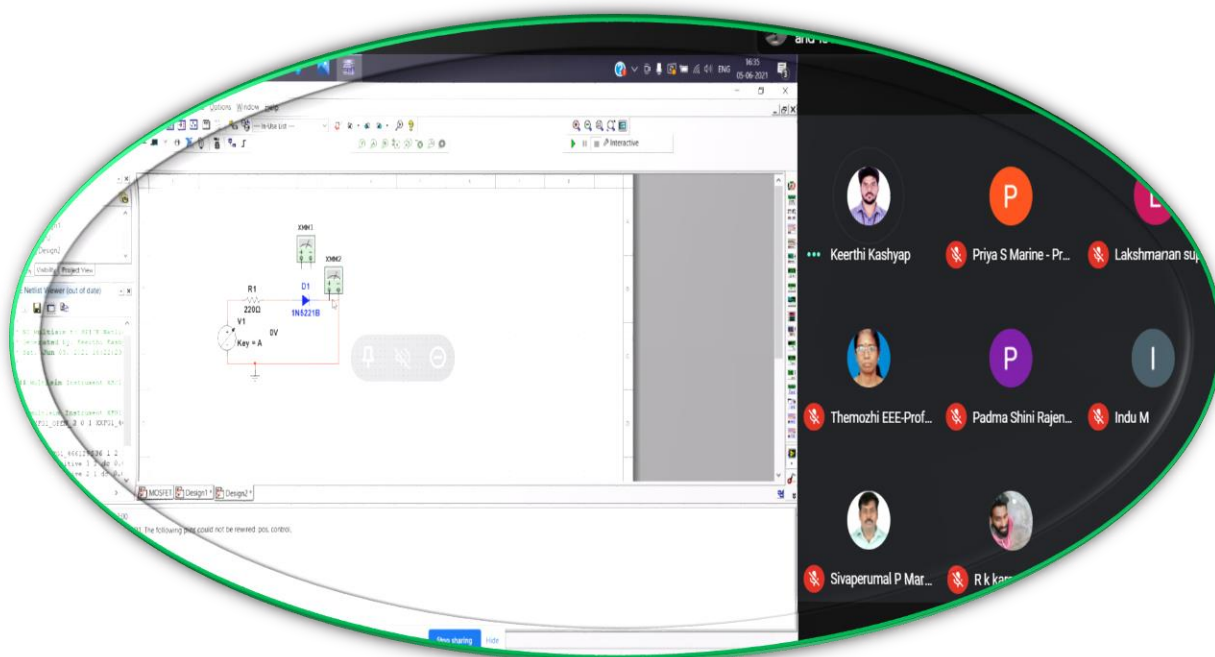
and is

ENG 16:35 05-06-2021

Options Window Help

In-Use List

Interactive

Design2

Visibility Project View

Netlist Viewer (out of date)

XMM1

XMM2

R1

220Ω

D1

1N5221B

V1

0V

Key = A

MOSFET Design1 Design2

The following pins could not be rewired: pos, control.

Stop sharing Hide

Keerthi Kashyap

P

Priya S Marine - Pr...

L

Lakshmanan sup

Themozhi EEE-Prof...

P

Padma Shini Rajen...

I

Indu M

Sivaperumal P Mar...

R k kar